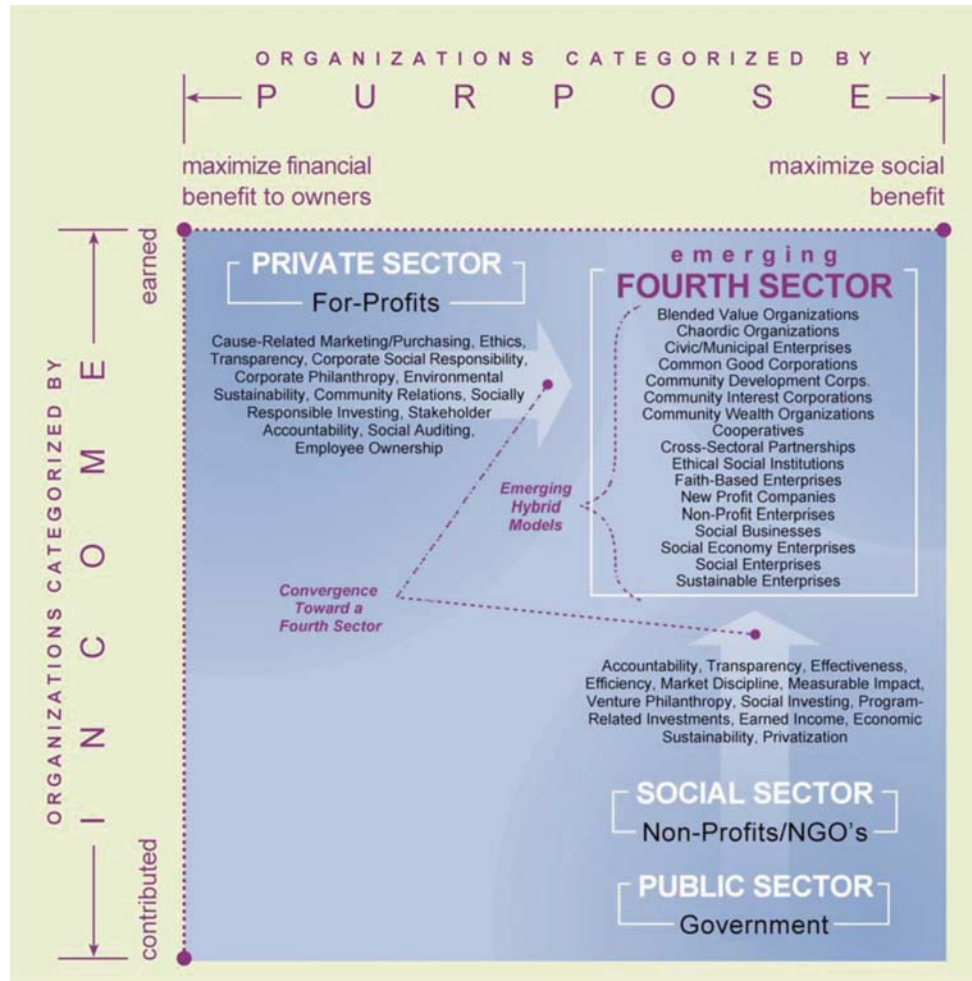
ORGANIZATIONS CATEGORIZED BY

PURPOSE

maximize financial benefit to owners

maximize social benefit

ORGANIZATIONS CATEGORIZED BY

INCOME

earned

contributed

PRIVATE SECTOR

For-Profits

Cause-Related Marketing/Purchasing, Ethics, Transparency, Corporate Social Responsibility, Corporate Philanthropy, Environmental Sustainability, Community Relations, Socially Responsible Investing, Stakeholder Accountability, Social Auditing, Employee Ownership

emerging

FOURTH SECTOR

Blended Value Organizations
Chaordic Organizations
Civic/Municipal Enterprises
Common Good Corporations
Community Development Corps.
Community Interest Corporations
Community Wealth Organizations
Cooperatives
Cross-Sectoral Partnerships
Ethical Social Institutions
Faith-Based Enterprises
New Profit Companies
Non-Profit Enterprises
Social Businesses
Social Economy Enterprises
Social Enterprises
Sustainable Enterprises

Emerging Hybrid Models

Convergence Toward a Fourth Sector

Accountability, Transparency, Effectiveness, Efficiency, Market Discipline, Measurable Impact, Venture Philanthropy, Social Investing, Program-Related Investments, Earned Income, Economic Sustainability, Privatization

SOCIAL SECTOR

Non-Profits/NGO's

PUBLIC SECTOR

Government